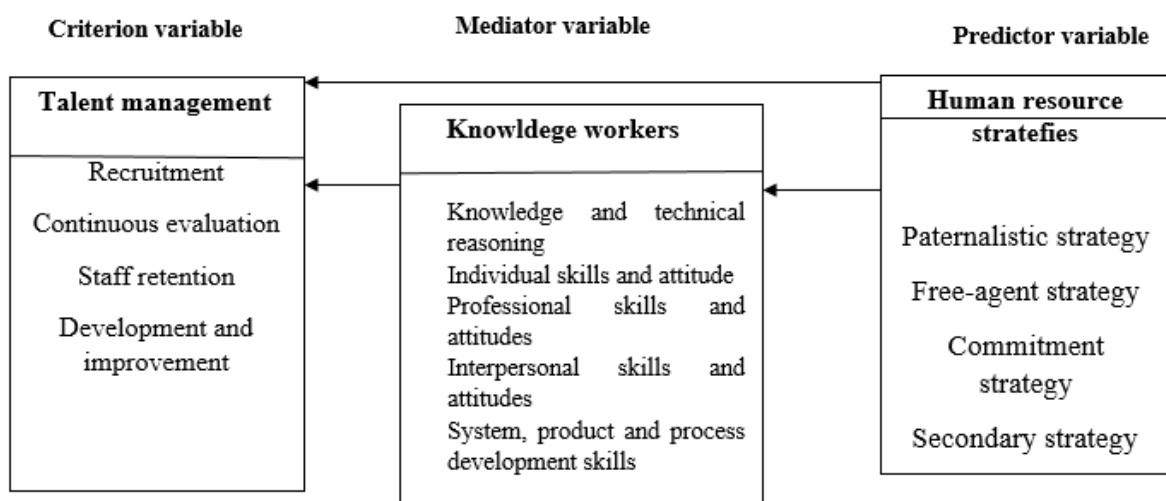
Criterion variable

Mediator variable

Predictor variable

Talent management

Recruitment

Continuous evaluation

Staff retention

Development and improvement

Knowldege workers

Knowledge and technical reasoning
Individual skills and attitude
Professional skills and attitudes
Interpersonal skills and attitudes
System, product and process development skills

Human resource stratefies

Paternalistic strategy

Free-agent strategy

Commitment strategy

Secondary strategy